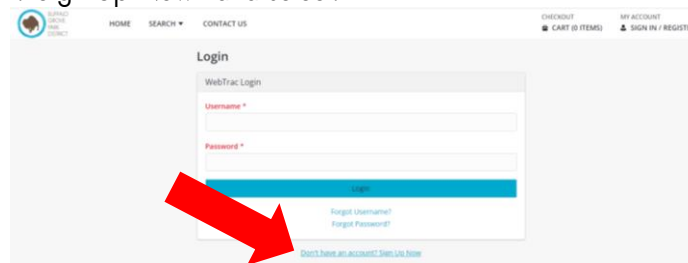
BUFFALO GROVE PARK DISTRICT

HOME SEARCH ▾ CONTACT US

CHECKOUT
CART (0 ITEMS)

MY ACCOUNT
SIGN IN / REGIST

Login

WebTrac Login

Username *

Password *

Login

Forgot Username?
Forgot Password?

Don't have an account? Sign Up Now